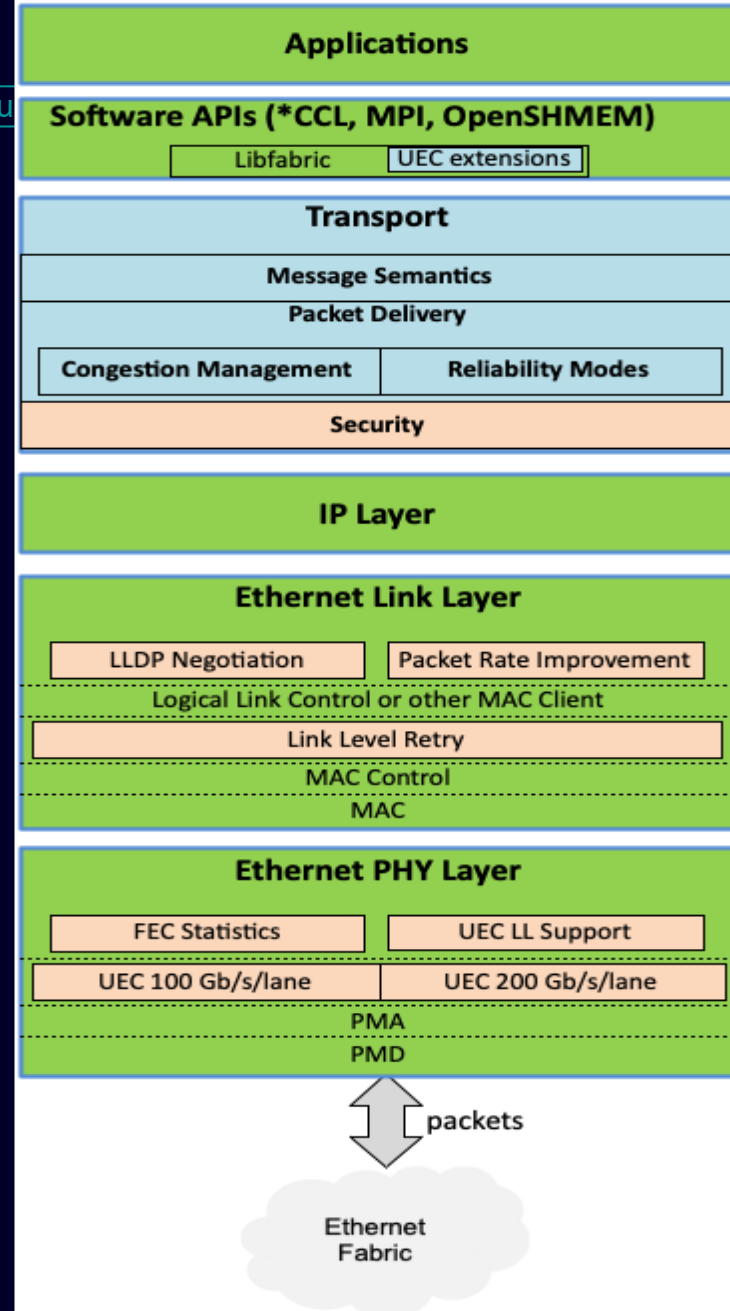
Applications

u

Software APIs (*CCL, MPI, OpenSHMEM)

Libfabric

UEC extensions

Transport

Message Semantics

Packet Delivery

Congestion Management

Reliability Modes

Security

IP Layer

Ethernet Link Layer

LLDP Negotiation

Packet Rate Improvement

Logical Link Control or other MAC Client

Link Level Retry

MAC Control

MAC

Ethernet PHY Layer

FEC Statistics

UEC LL Support

UEC 100 Gb/s/lane

UEC 200 Gb/s/lane

PMA

PMD

packets

Ethernet Fabric